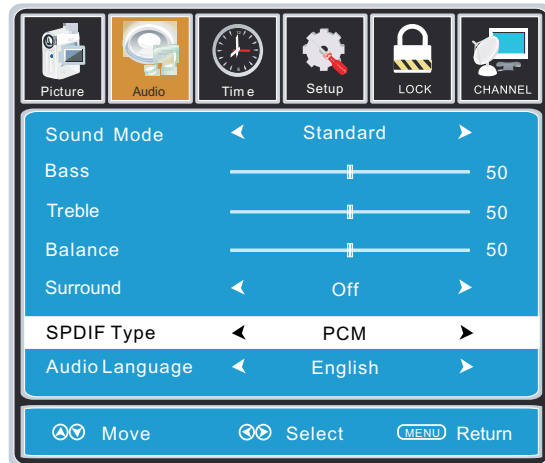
Picture Audio Time Setup LOCK CHANNEL

| | | |
|---|---|---|
| Sound Mode | ◄ Standard ► | |
| Bass | | 50 |
| Treble | | 50 |
| Balance | | 50 |
| Surround | ◄ Off ► | |
| SPDIF Type | ◄ PCM ► | |
| Audio Language | ◄ English ► | |

Move Select MENU Return